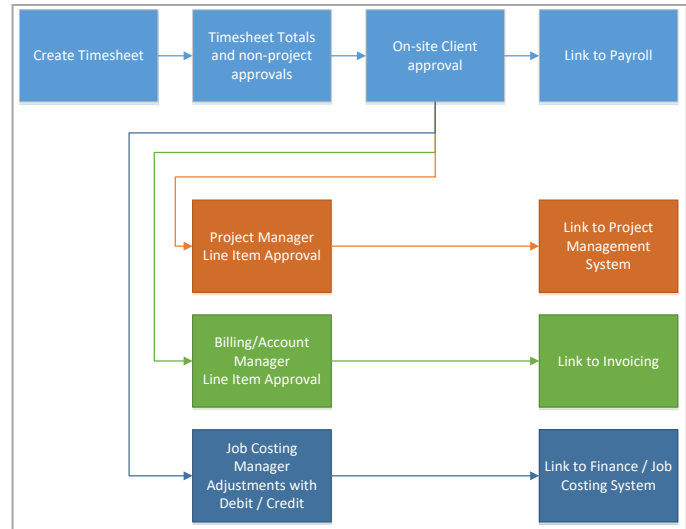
Create Timesheet

Timesheet Totals and non-project approvals

On-site Client approval

Link to Payroll

Project Manager Line Item Approval

Link to Project Management System

Billing/Account Manager Line Item Approval

Link to Invoicing

Job Costing Manager Adjustments with Debit / Credit

Link to Finance / Job Costing System